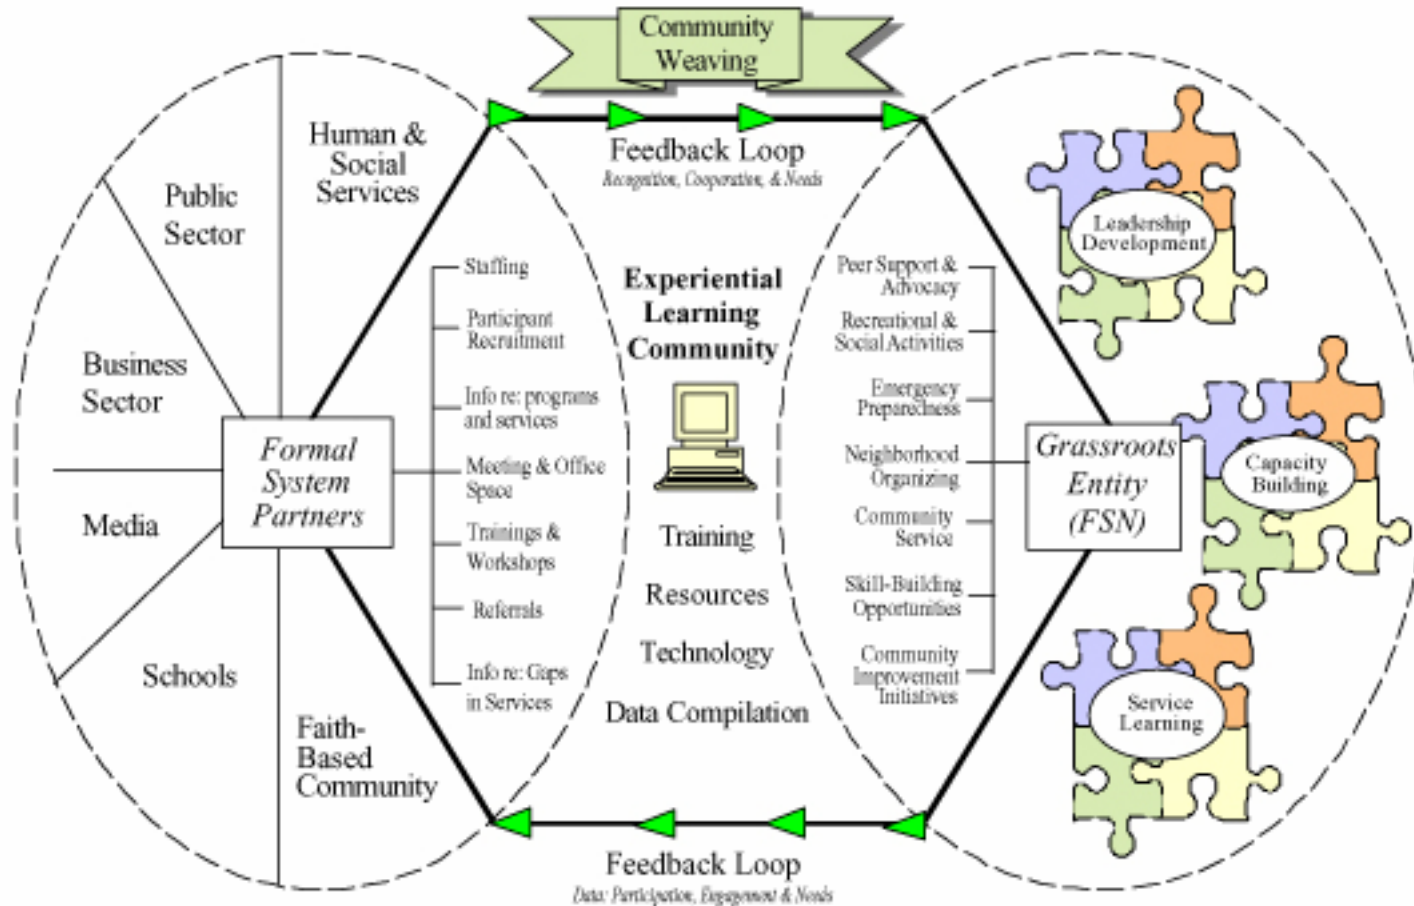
Community Weaving

Feedback Loop
Recognition, Cooperation, & Needs

Public Sector

Human & Social Services

Business Sector

Media

Schools

Faith-Based Community

Formal System Partners

Staffing

Participant Recruitment

Info re: programs and services

Meeting & Office Space

Trainings & Workshops

Referrals

Info re: Gaps in Services

Experiential Learning Community

Training

Resources

Technology

Data Compilation

Peer Support & Advocacy

Recreational & Social Activities

Emergency Preparedness

Neighborhood Organizing

Community Service

Skill-Building Opportunities

Community Improvement Initiatives

Grassroots Entity (FSN)

Leadership Development

Capacity Building

Service Learning

Feedback Loop
Data: Participation, Engagement & Needs